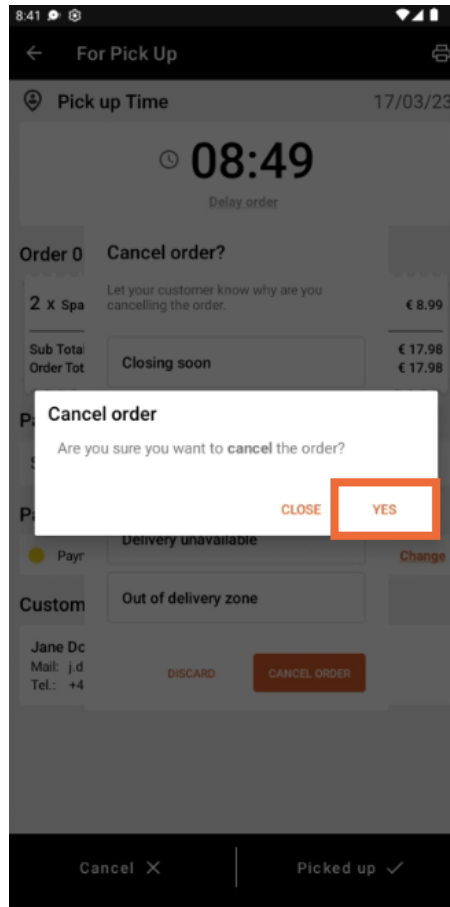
8:41

For Pick Up

Pick up Time

17/03/23

08:49

Delay order

Order 0

2 x Spa

Sub Total
Order Tot

€ 8.99

€ 17.98
€ 17.98

Pa

Pa

Payr

Change

Custom

Jane Dc
Mail: j.d
Tel.: +4

Cancel order?

Let your customer know why are you cancelling the order.

Closing soon

Delivery unavailable

Out of delivery zone

DISCARD

CANCEL ORDER

Cancel order

Are you sure you want to **cancel** the order?

CLOSE

YES

Cancel ✕

Picked up ✓